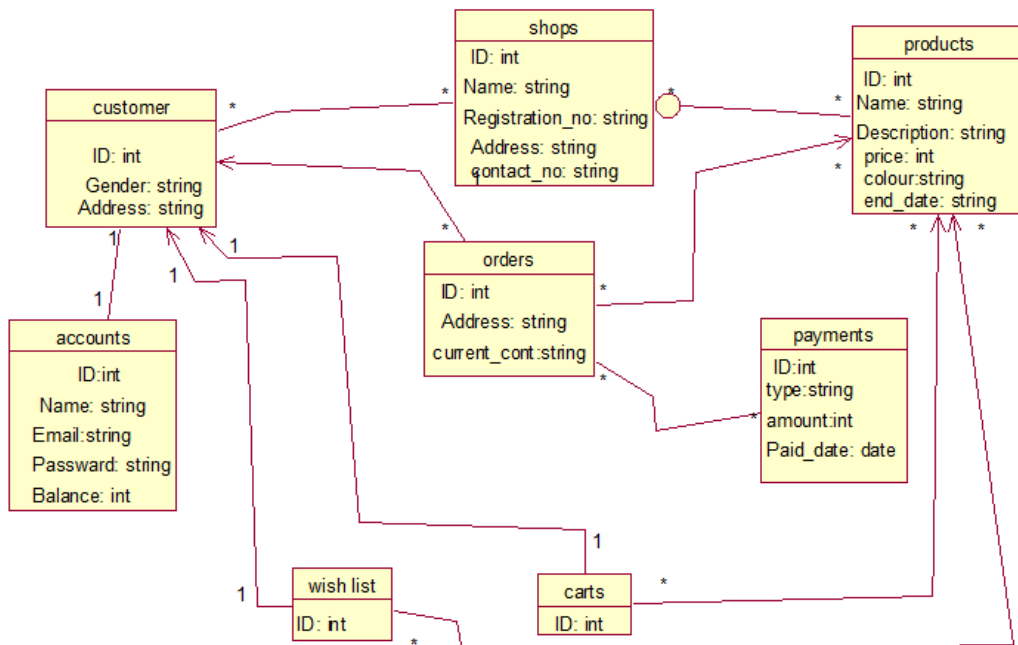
shops
ID: int
Name: string
Registration_no: string
Address: string
contact_no: string

products
ID: int
Name: string
Description: string
price: int
colour:string
end_date: string

customer
ID: int
Gender: string
Address: string

orders
ID: int
Address: string
current_cont:string

payments
ID:int
type:string
amount:int
Paid_date: date

accounts
ID:int
Name: string
Email:string
Passward: string
Balance: int

wish list
ID: int

carts
ID: int

*
*
*
*
*
*
*
*
*
*
*
*
*
1
1
1
1
1
1
1